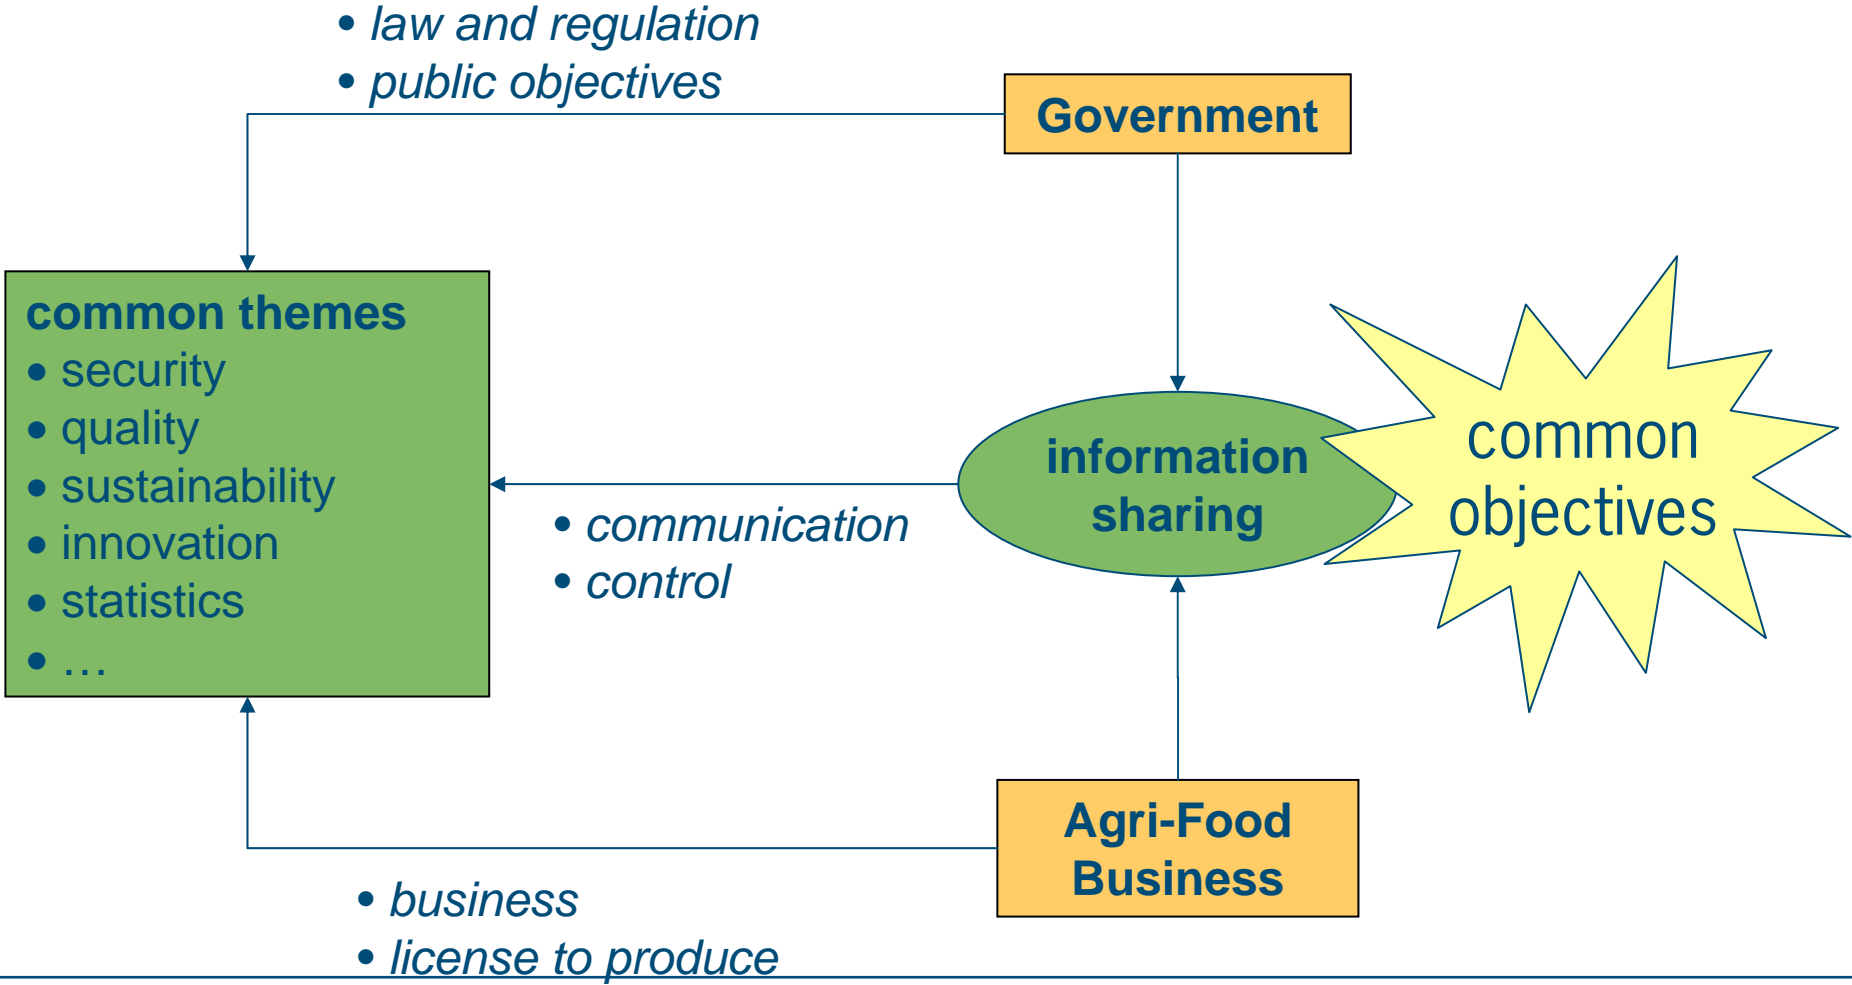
• law and regulation
• public objectives

Government

common themes
• security
• quality
• sustainability
• innovation
• statistics
• …

information sharing

common objectives

• communication
• control

Agri-Food Business

• business
• license to produce